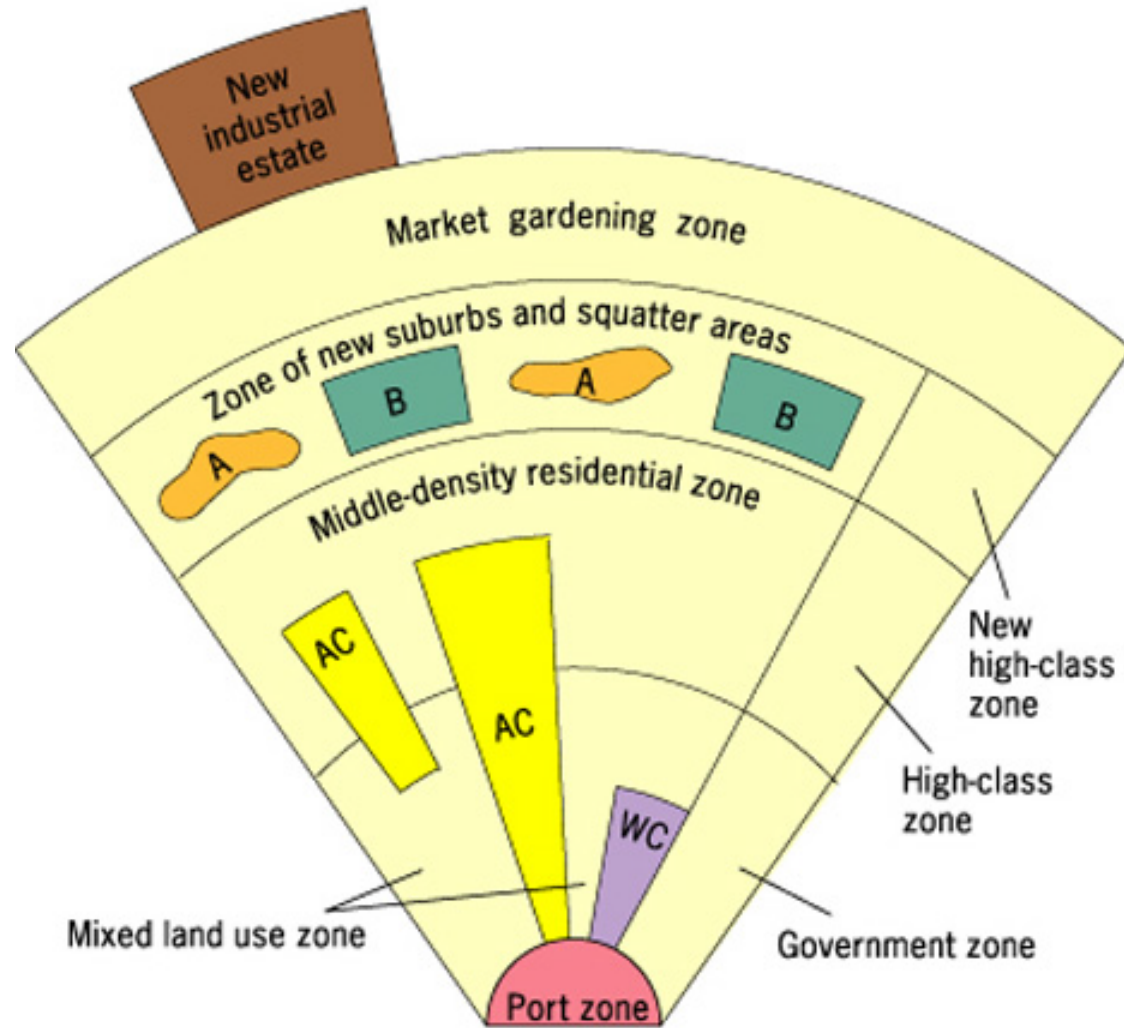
New industrial estate

Market gardening zone

Zone of new suburbs and squatter areas

B

A

B

A

Middle-density residential zone

AC

AC

WC

New high-class zone

High-class zone

Mixed land use zone

Government zone

Port zone